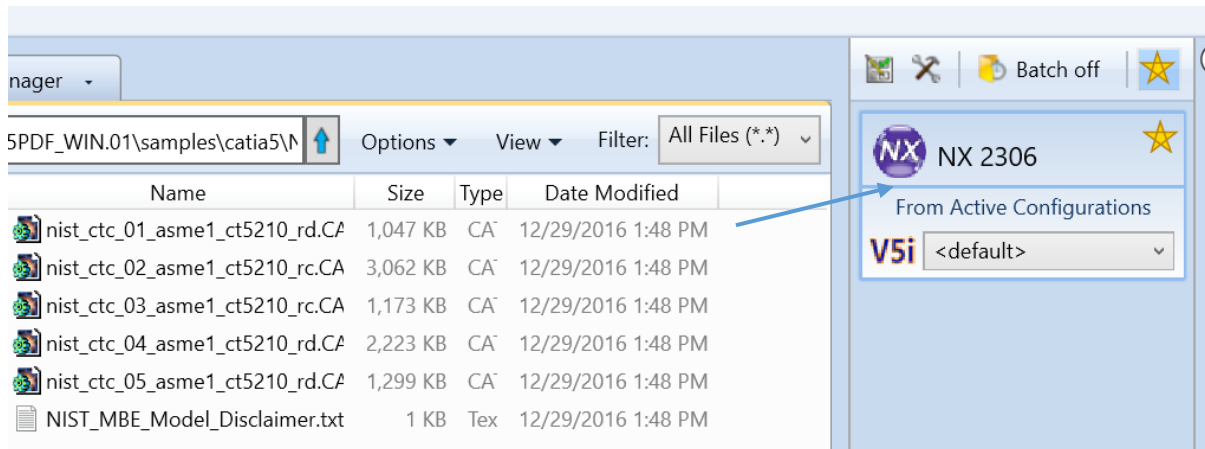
nager

5PDF_WIN.01\samples\catia5\N

Options View Filter: All Files (*.*)

| Name | Size | Type | Date Modified |
|---|---|---|---|
| nist_ctc_01_asme1_ct5210_rd.CA | 1,047 KB | CA | 12/29/2016 1:48 PM |
| nist_ctc_02_asme1_ct5210_rc.CA | 3,062 KB | CA | 12/29/2016 1:48 PM |
| nist_ctc_03_asme1_ct5210_rc.CA | 1,173 KB | CA | 12/29/2016 1:48 PM |
| nist_ctc_04_asme1_ct5210_rd.CA | 2,223 KB | CA | 12/29/2016 1:48 PM |
| nist_ctc_05_asme1_ct5210_rd.CA | 1,299 KB | CA | 12/29/2016 1:48 PM |
| NIST_MBE_Model_Disclaimer.txt | 1 KB | Tex | 12/29/2016 1:48 PM |

Batch off

NX

NX 2306

From Active Configurations

V5i <default>